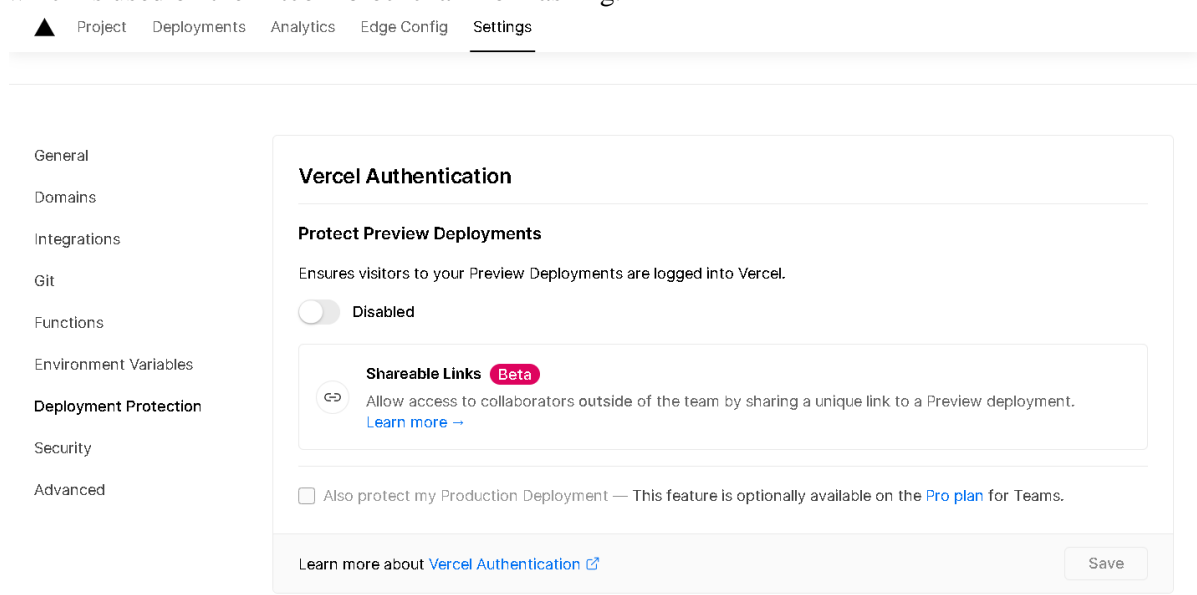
Project Deployments Analytics Edge Config Settings

General
Domains
Integrations
Git
Functions
Environment Variables
Deployment Protection
Security
Advanced

Vercel Authentication

Protect Preview Deployments

Ensures visitors to your Preview Deployments are logged into Vercel.

Disabled

Shareable Links Beta

Allow access to collaborators outside of the team by sharing a unique link to a Preview deployment. Learn more →

Also protect my Production Deployment — This feature is optionally available on the Pro plan for Teams.

Learn more about Vercel Authentication

Save